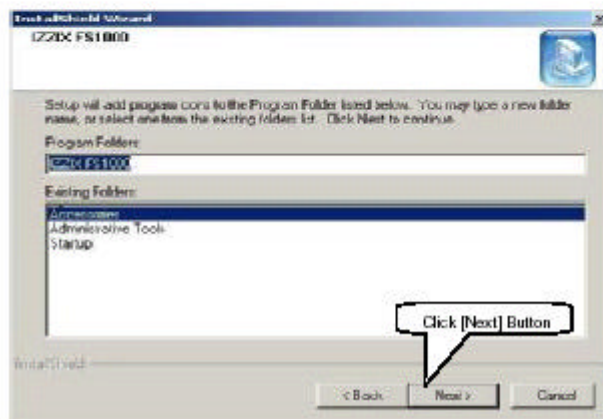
InstallShield Wizard

IZZIX FS1000

Setup will add program icons to the Program Folder listed below. You may type a new folder name, or select one from the existing folders list. Click Next to continue.

Program Folders:

IZZIX FS1000

Existing Folders:

Accessories
Administrative Tools
Startup

Click [Next] Button

InstallShield

< Back Next > Cancel